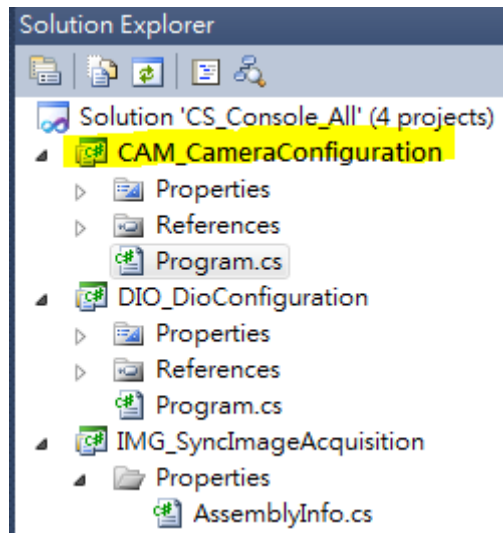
Solution Explorer

Solution 'CS_Console_All' (4 projects)
CAM_CameraConfiguration
Properties
References
Program.cs
DIO_DioConfiguration
Properties
References
Program.cs
IMG_SyncImageAcquisition
Properties
AssemblyInfo.cs